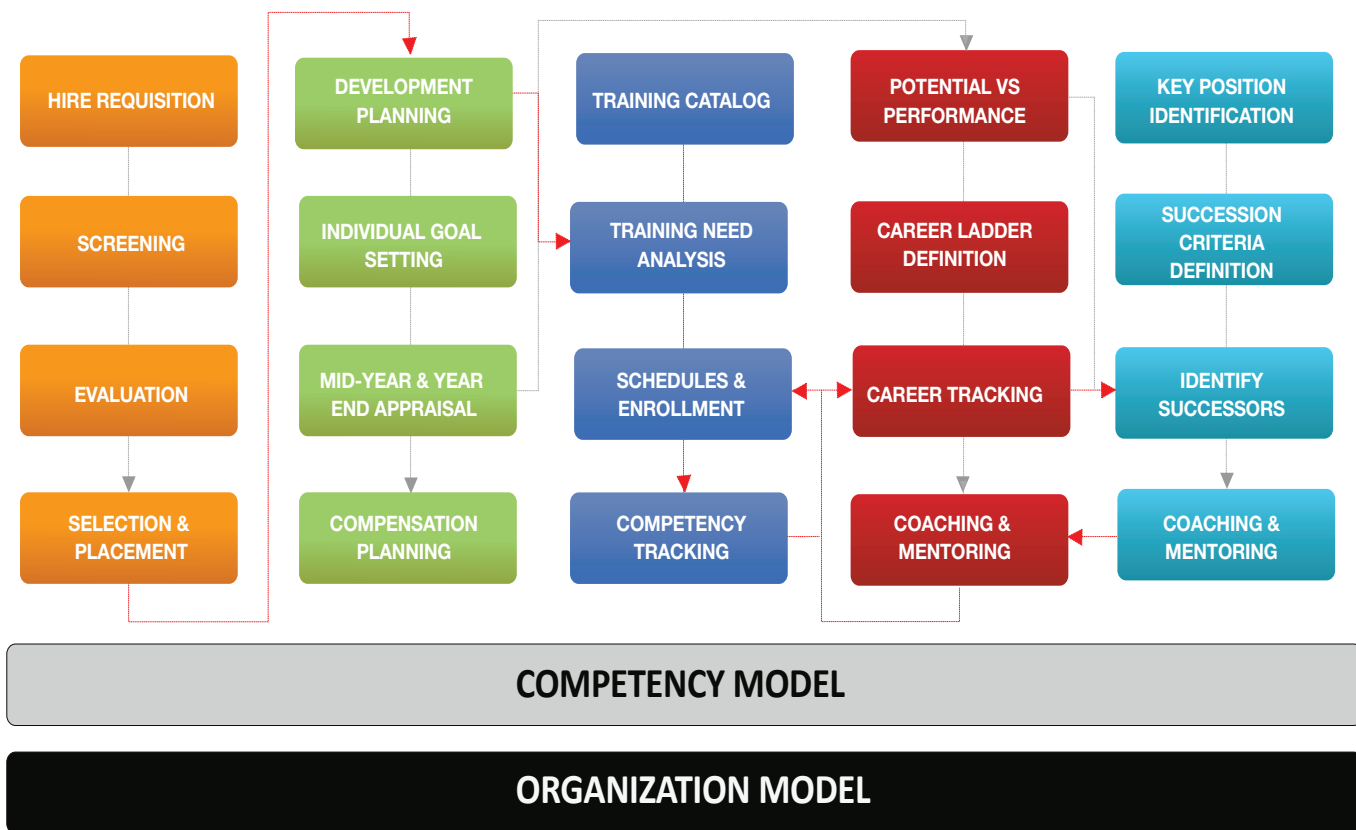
HIRE REQUISITION

SCREENING

EVALUATION

SELECTION & PLACEMENT

DEVELOPMENT PLANNING

INDIVIDUAL GOAL SETTING

MID-YEAR & YEAR END APPRAISAL

COMPENSATION PLANNING

TRAINING CATALOG

TRAINING NEED ANALYSIS

SCHEDULES & ENROLLMENT

COMPETENCY TRACKING

POTENTIAL VS PERFORMANCE

CAREER LADDER DEFINITION

CAREER TRACKING

COACHING & MENTORING

KEY POSITION IDENTIFICATION

SUCCESSION CRITERIA DEFINITION

IDENTIFY SUCCESSORS

COACHING & MENTORING

COMPETENCY MODEL

ORGANIZATION MODEL